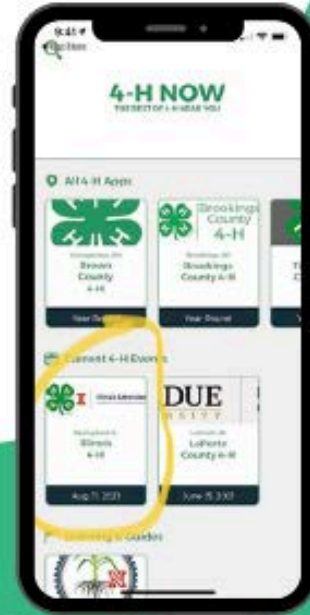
9:41
Go Here

4-H NOW
THE BEST OF 4-H NEAR YOU

All 4-H Apps

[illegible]
Brown
County
4-H

Year Round

Brookings
County
4-H

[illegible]
Brookings
County 4-H

Year Round

Current 4-H Events

Illinois Extension

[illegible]
Illinois
4-H

Aug 11, 2021

DUE
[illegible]

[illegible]
LaPorte
County 4-H

June 15, 2021

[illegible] Guides